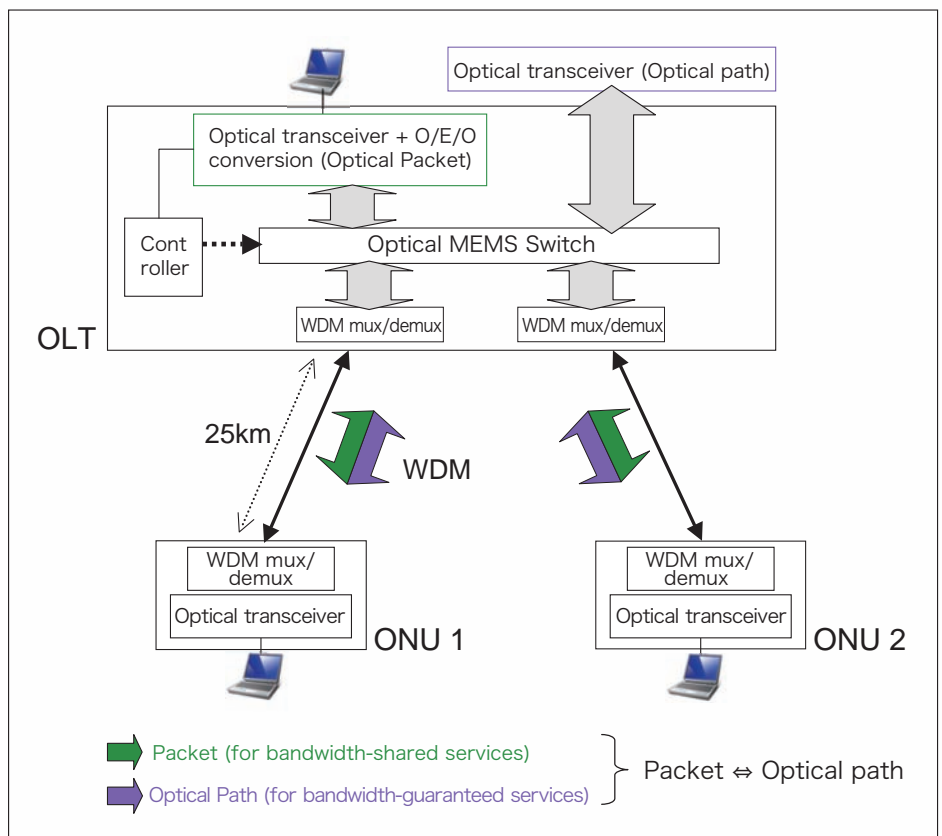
Optical transceiver (Optical path)

Optical transceiver + O/E/O conversion (Optical Packet)

Cont roller

Optical MEMS Switch

WDM mux/demux

WDM mux/demux

OLT

25km

WDM

WDM mux/ demux

Optical transceiver

ONU 1

WDM mux/ demux

Optical transceiver

ONU 2

Packet (for bandwidth-shared services)

Optical Path (for bandwidth-guaranteed services)

Packet ⇔ Optical path